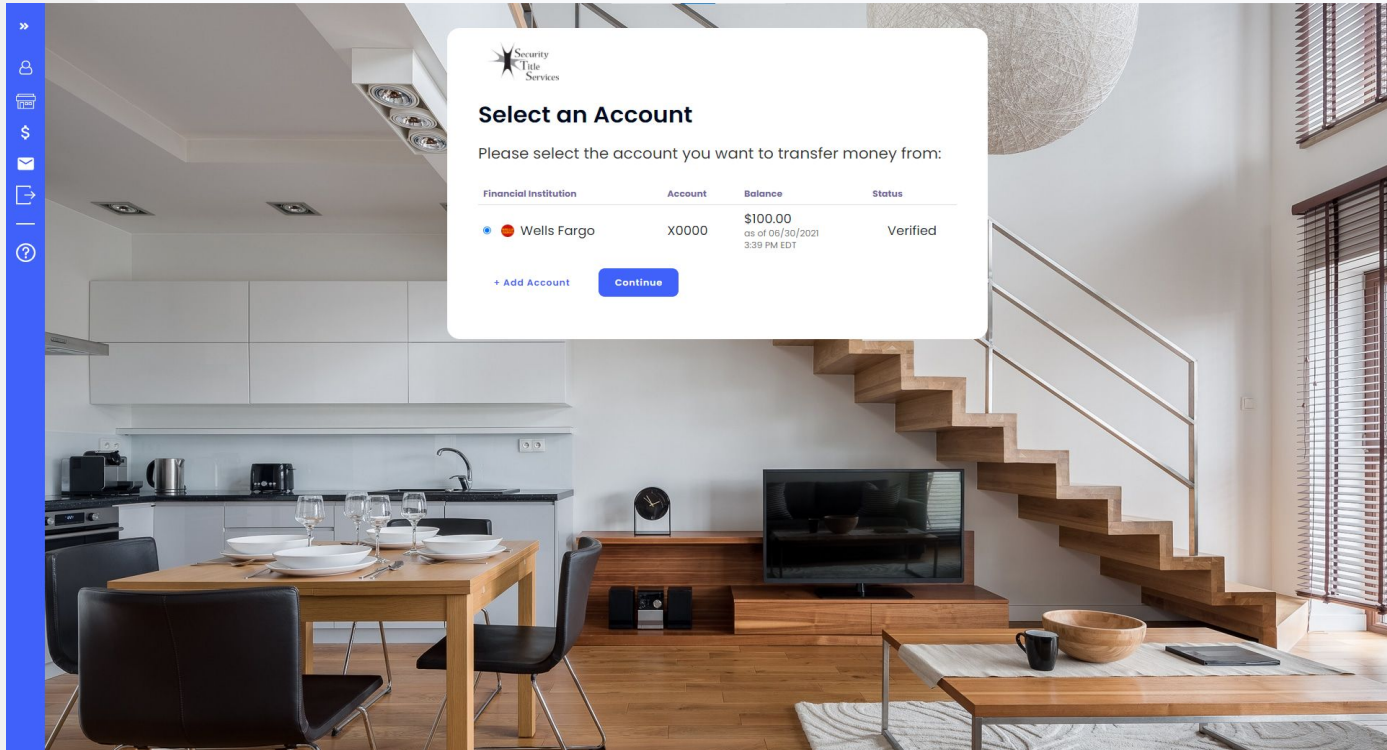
Security Title Services

Select an Account

Please select the account you want to transfer money from:

| Financial Institution | Account | Balance | Status |
|---|---|---|---|
| Wells Fargo | X0000 | \$100.00 as of 06/30/2021 3:39 PM EDT | Verified |

+ Add Account

Continue